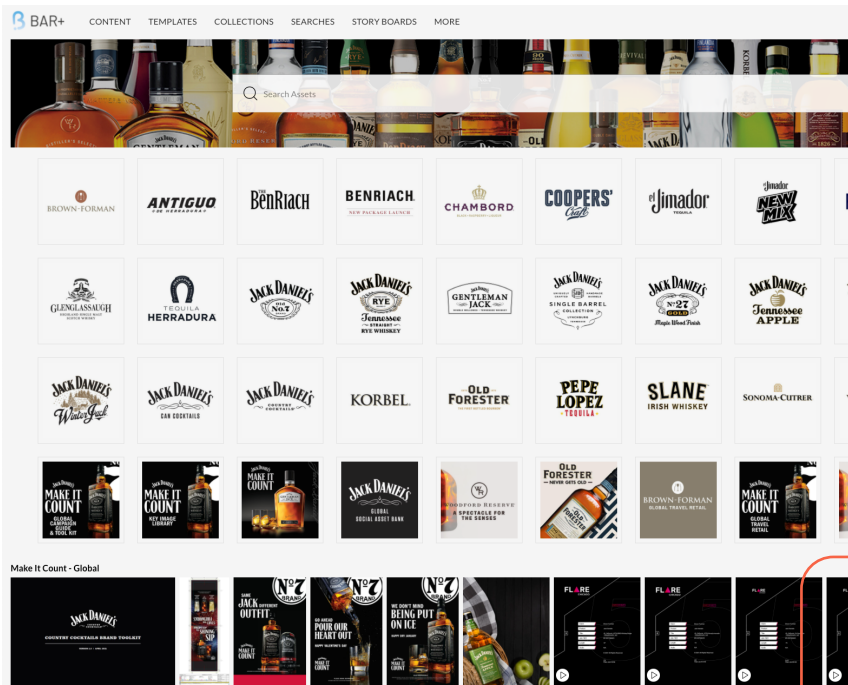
BAR+ CONTENT TEMPLATES COLLECTIONS SEARCHES STORY BOARDS MORE

Search Assets

BROWN-FORMAN
ANTIGUO DE HERRADURA
THE BENRIACH
BENRIACH NEW PACKAGE LAUNCH
CHAMBORD
COOPERS' Craft
el Jimador TEQUILA
Jimador NEW MIX

GLENGLASSAUGH
TEQUILA HERRADURA
JACK DANIEL'S
JACK DANIEL'S OLD No.7
JACK DANIEL'S RYE Tennessee STRAIGHT RYE WHISKEY
GENTLEMAN JACK
JACK DANIEL'S SINGLE BARREL COLLECTION
JACK DANIEL'S No.27 GOLD Maple Wood Finish
JACK DANIEL'S Tennessee APPLE

JACK DANIEL'S Winter Jack
JACK DANIEL'S CAN COCKTAILS
JACK DANIEL'S COUNTRY COCKTAILS
KORBEL
OLD FORESTER
PEPE LOPEZ TEQUILA
SLANE IRISH WHISKEY
SONOMA-CUTRER

MAKE IT COUNT GLOBAL CAMPAIGN GUIDE & TOOL KIT
MAKE IT COUNT KEY IMAGE LIBRARY
MAKE IT COUNT
JACK DANIEL'S GLOBAL SOCIAL ASSET BANK
WOODFORD RESERVE A SPECTACLE FOR THE SENSES
OLD FORESTER NEVER GETS OLD
BROWN-FORMAN GLOBAL TRAVEL RETAIL
MAKE IT COUNT GLOBAL TRAVEL RETAIL

Make It Count - Global

JACK DANIEL'S COUNTRY COCKTAILS BRAND TOOLKIT
SAME JACK DIFFERENT OUTFIT
GO AHEAD POUR OUR HEART OUT
WE DON'T MIND BEING PUT ON ICE
FLARE
FLARE
FLARE